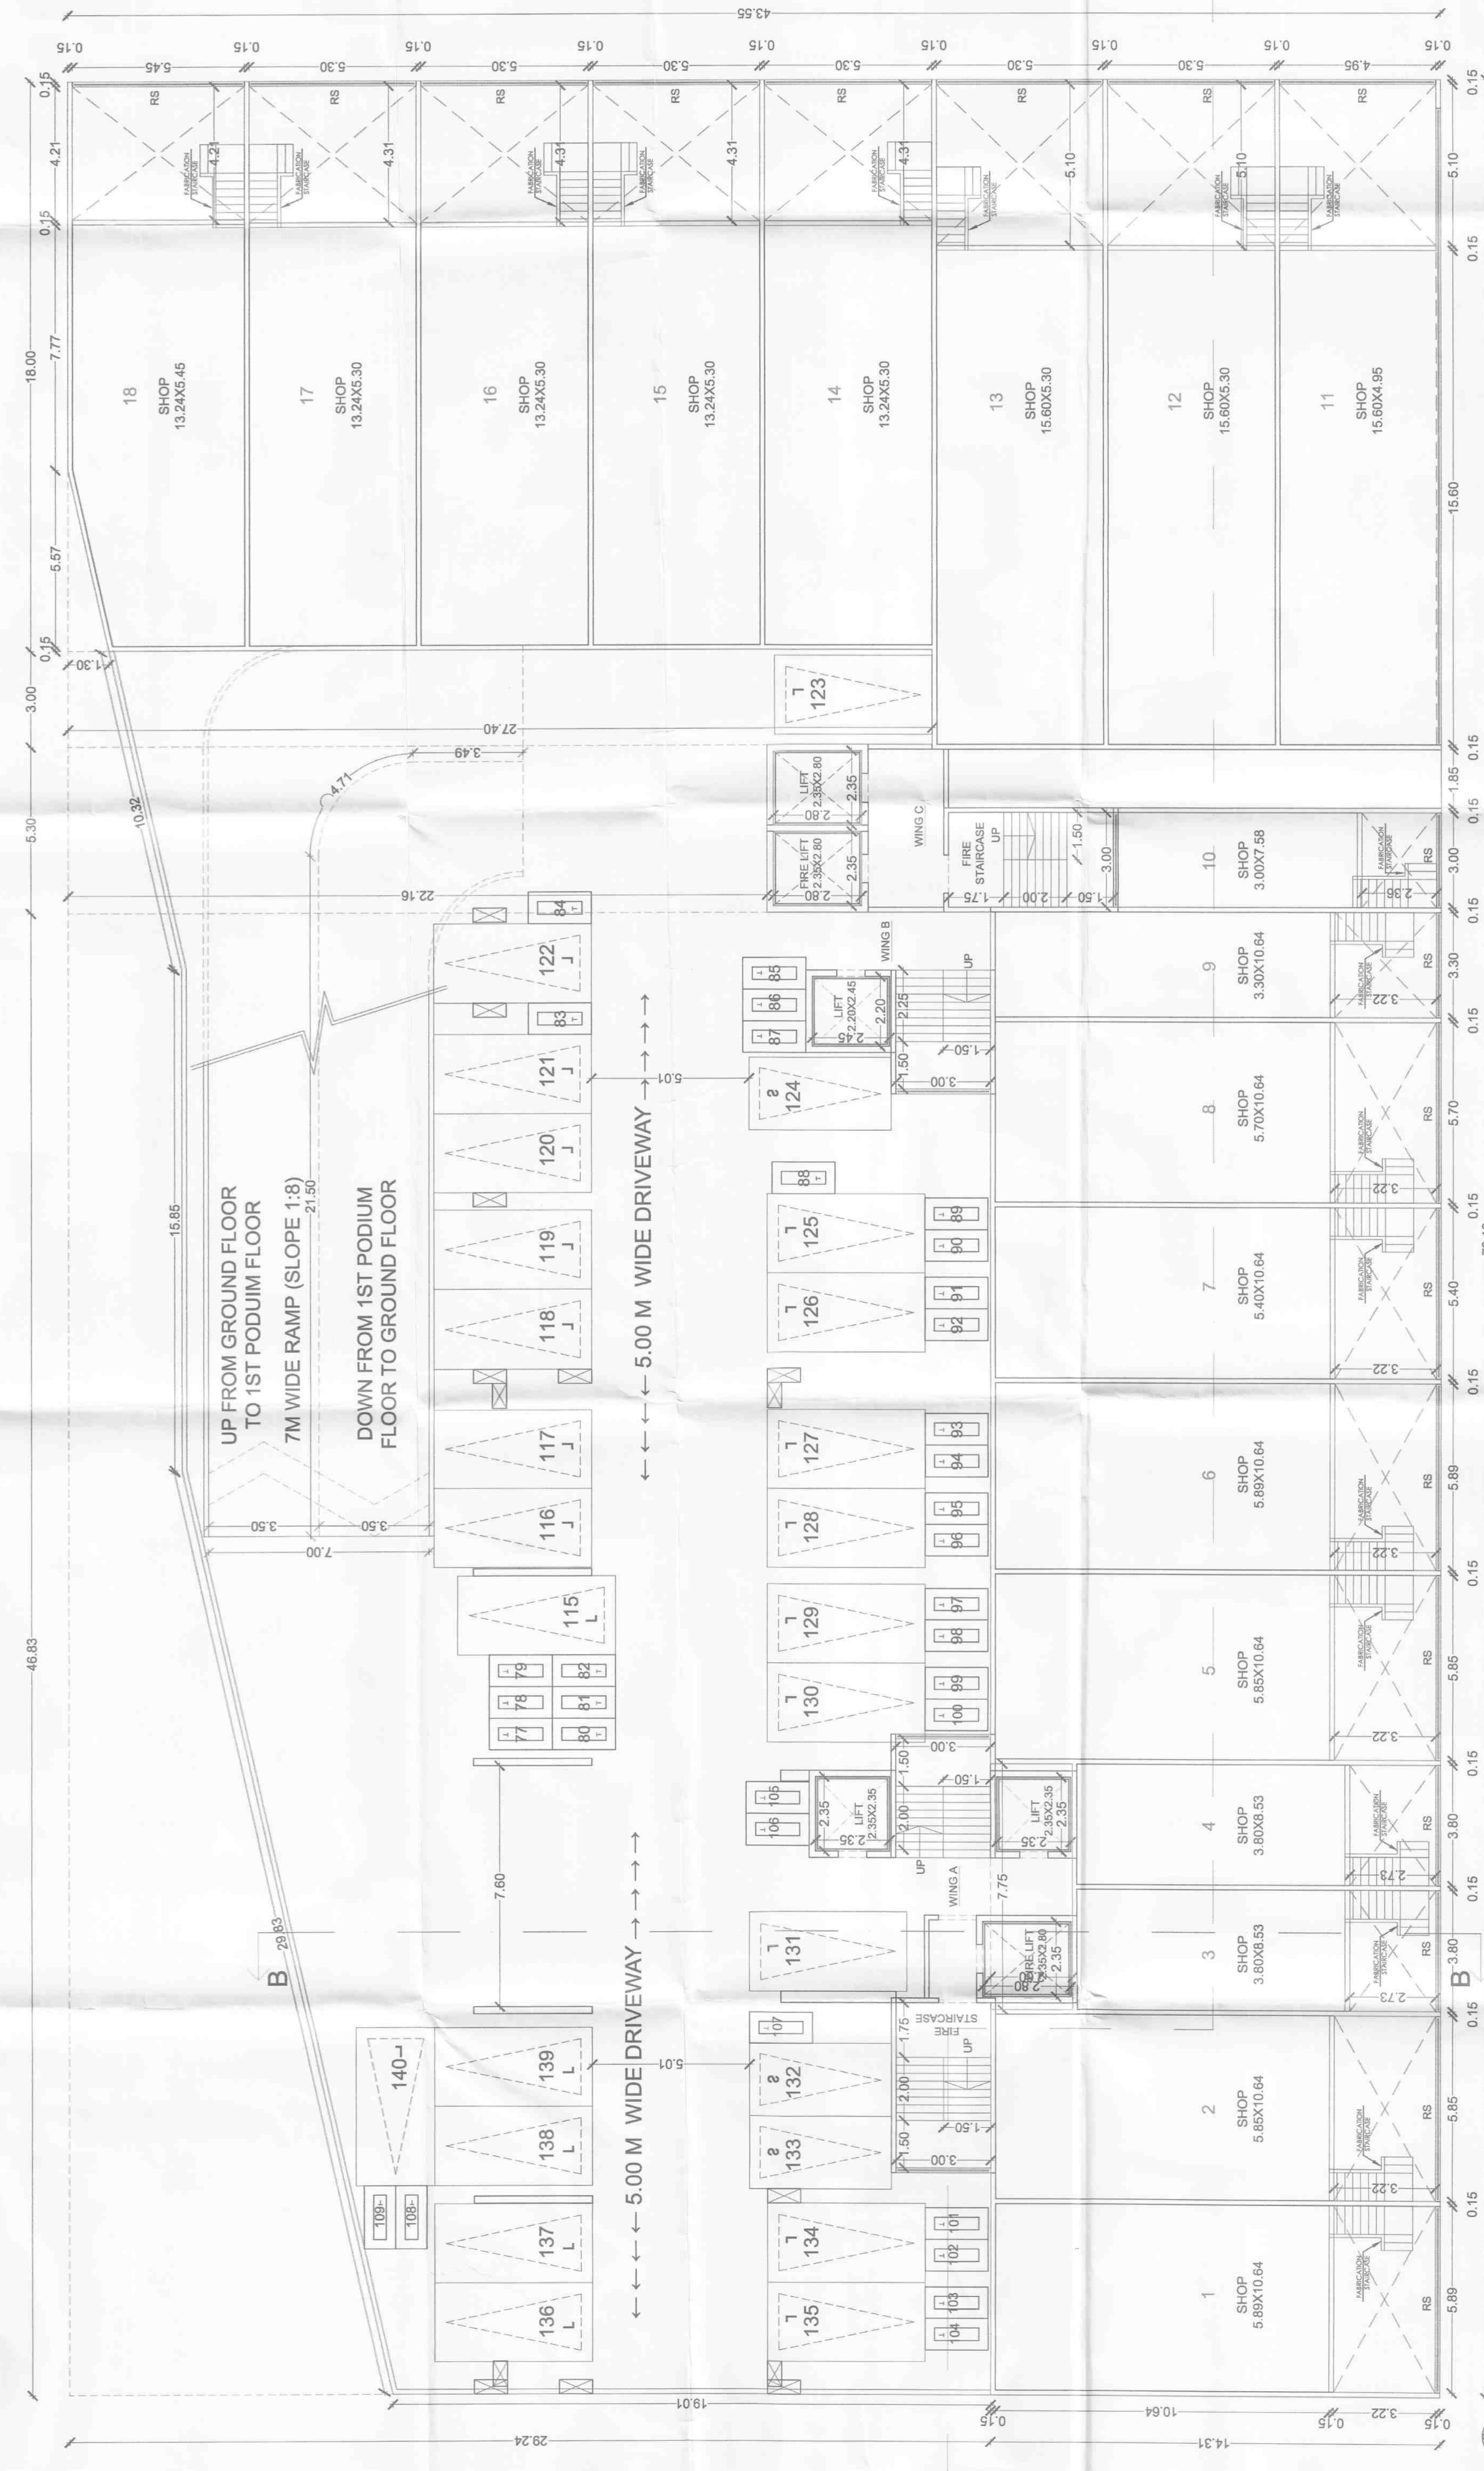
43.55
0.15 5.45 0.15 5.30 0.15 5.30 0.15 5.30 0.15 5.30 0.15 5.30 0.15 5.30 0.15 4.95 0.15

RS RS RS RS RS RS RS RS

FABRICATION STAIRCASE

4.21 4.21 4.31 4.31 4.31 4.31 5.10 5.10

18
SHOP
13.24X5.45

17
SHOP
13.24X5.30

16
SHOP
13.24X5.30

15
SHOP
13.24X5.30

14
SHOP
13.24X5.30

13
SHOP
15.60X5.30

12
SHOP
15.60X5.30

11
SHOP
15.60X4.95

0.15 4.21 0.15 18.00 7.77 5.57 0.15 1.30 3.00 27.40 5.30 10.32 4.71 3.49 15.60 0.15 5.10 0.15

123 1

LIFT 2.35X2.80 2.80 2.35
FIRE LIFT 2.35X2.80 2.80 2.35
WING C
FIRE STAIRCASE UP
1.50 3.00 1.75 2.00 1.50

10
SHOP
3.00X7.58

1.85 0.15 3.00 0.15 2.36 RS

22.16

84 122 83 121 120 119 118 117 116 115 1
85 86 87
LIFT 2.20X2.45 2.45 2.20 2.25
WING B
UP
1.50 1.50 3.00
124 2
5.01

9
SHOP
3.30X10.64
3.22 3.30 0.15

8
SHOP
5.70X10.64
3.22 5.70 0.15

7
SHOP
5.40X10.64
3.22 5.40 0.15

6
SHOP
5.89X10.64
3.22 5.89 0.15

5
SHOP
5.85X10.64
3.22 5.85 0.15

UP FROM GROUND FLOOR TO 1ST PODUIM FLOOR
7M WIDE RAMP (SLOPE 1:8)
21.50
DOWN FROM 1ST PODIUM FLOOR TO GROUND FLOOR
15.85
3.50 3.50 7.00

← ← ← 5.00 M WIDE DRIVEWAY → → →

88 125 126 89 90 91 92 127 128 93 94 95 96 129 130 97 98 99 100
77 78 79 80 81 82

46.83

105 106
LIFT 2.35X2.35 2.35 2.35
2.00 1.50 3.00 1.50
UP
WING A
7.75
LIFT 2.35X2.35 2.35 2.35

4
SHOP
3.80X8.53
2.73 3.80 0.15

3
SHOP
3.80X8.53
2.73 3.80 B

7.60
B 29.83
131 1
FIRE LIFT 2.35X2.80 2.80 2.35

← ← ← 5.00 M WIDE DRIVEWAY → → →

140 1
139 138 137 136
109 108
107 132 2 133 2 134 1 135 1
101 102 103 104
FIRE STAIRCASE UP
1.75 2.00 1.50 1.50 3.00
5.01

2
SHOP
5.85X10.64
3.22 5.85 0.15

1
SHOP
5.89X10.64
5.89 RS

5.30
19.01
29.24
0.15 10.64 14.31 0.15 3.22 0.15